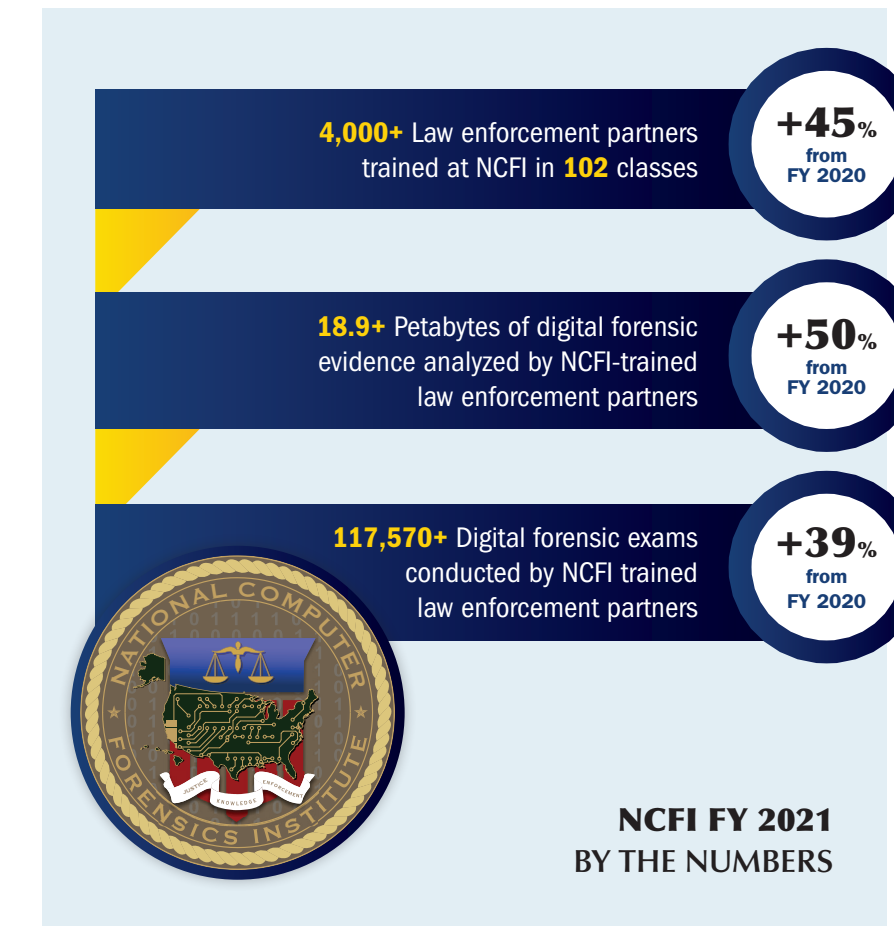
4,000+ Law enforcement partners trained at NCFI in 102 classes

+45% from FY 2020

18.9+ Petabytes of digital forensic evidence analyzed by NCFI-trained law enforcement partners

+50% from FY 2020

117,570+ Digital forensic exams conducted by NCFI trained law enforcement partners

+39% from FY 2020

NATIONAL COMPUTER FORENSICS INSTITUTE

JUSTICE KNOWLEDGE ENFORCEMENT

NCFI FY 2021
BY THE NUMBERS